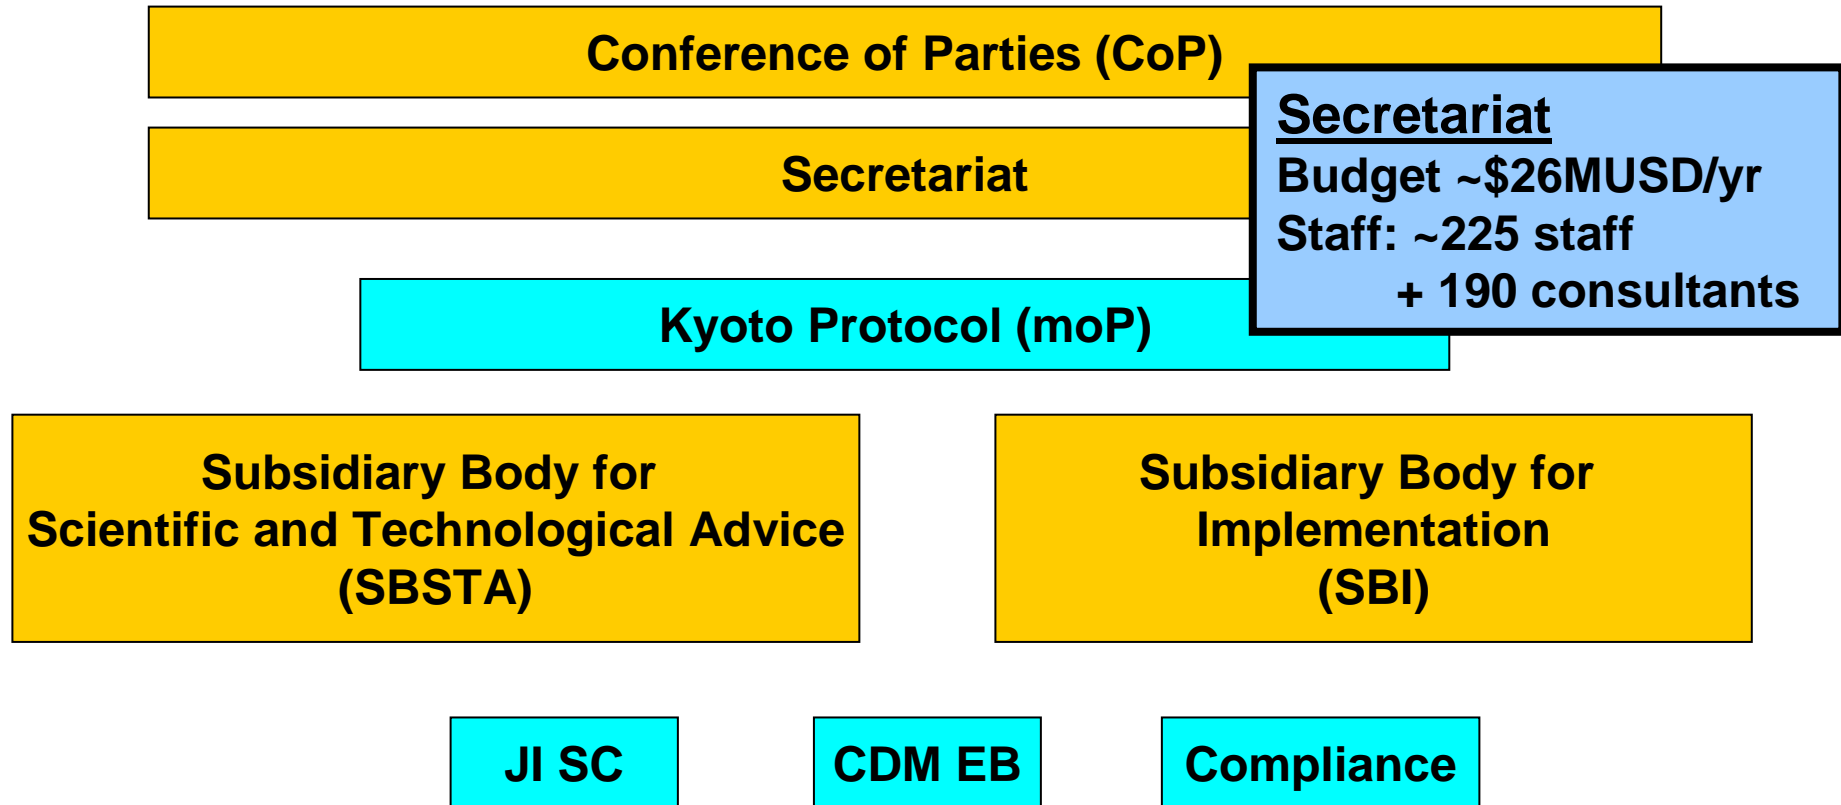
Conference of Parties (CoP)

Secretariat

Secretariat
Budget ~\$26MUSD/yr
Staff: ~225 staff
+ 190 consultants

Kyoto Protocol (moP)

Subsidiary Body for Scientific and Technological Advice (SBSTA)

Subsidiary Body for Implementation (SBI)

JI SC

CDM EB

Compliance